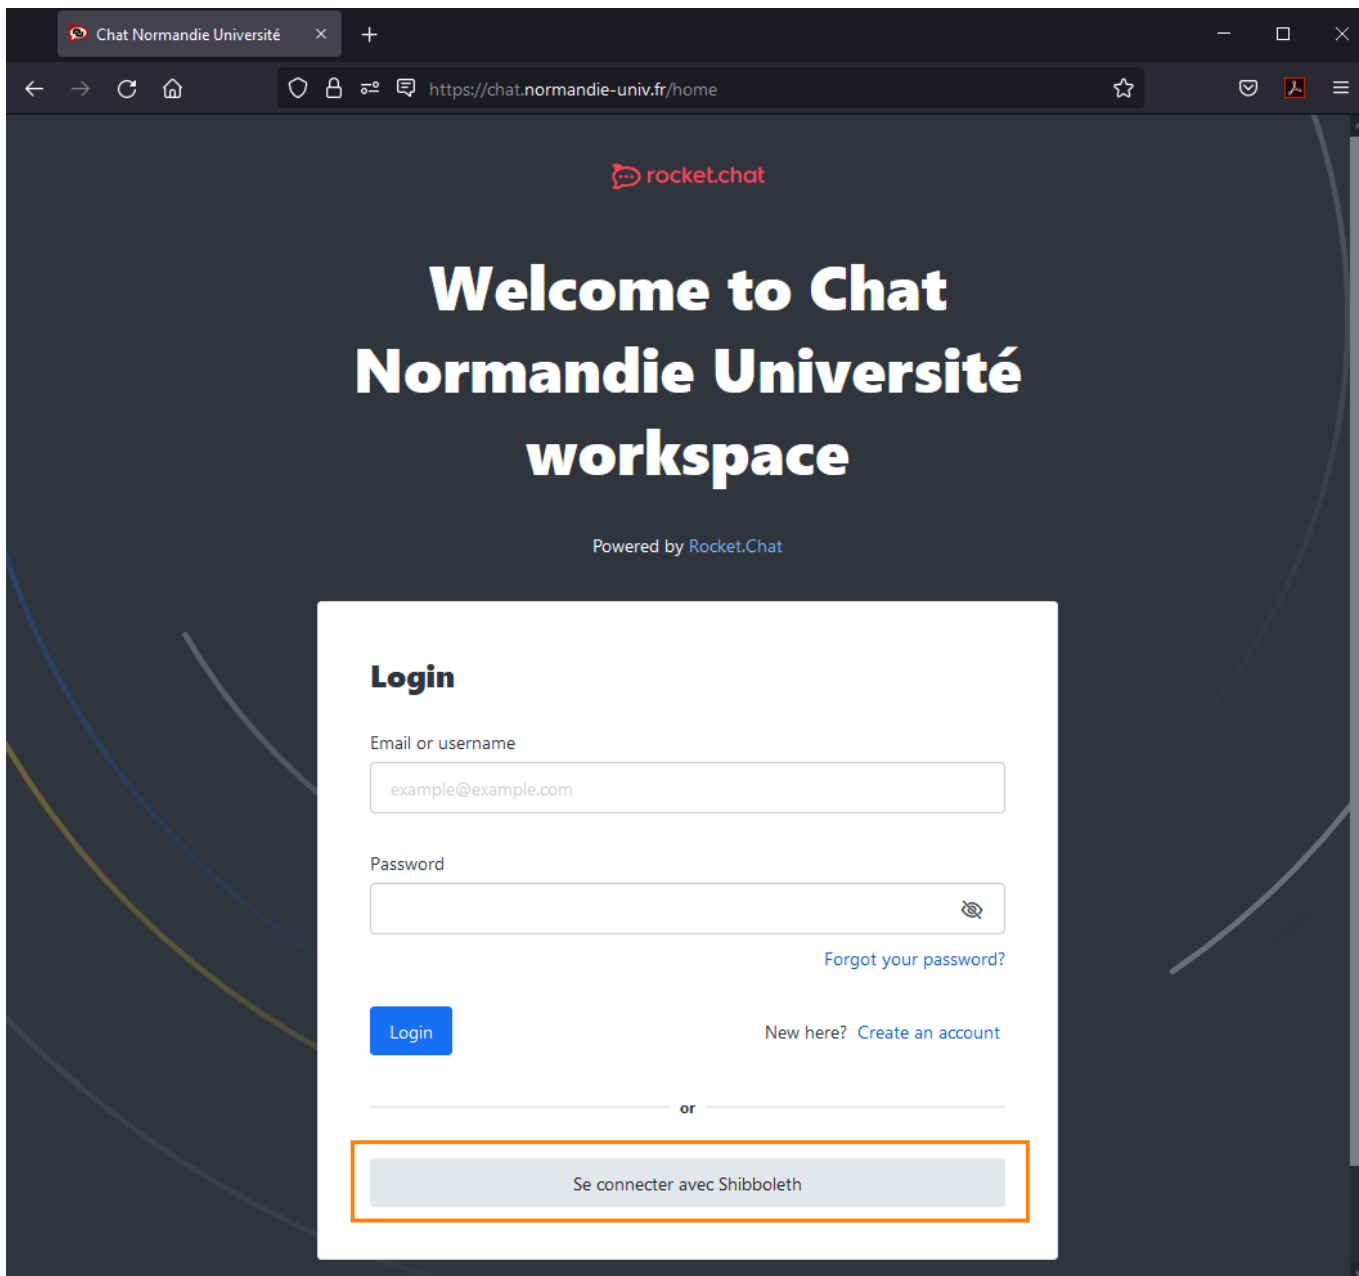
Chat Normandie Université

https://chat.normandie-univ.fr/home

rocket.chat

Welcome to Chat Normandie Université workspace

Powered by Rocket.Chat

Login

Email or username

example@example.com

Password

Forgot your password?

Login

New here? Create an account

or

Se connecter avec Shibboleth